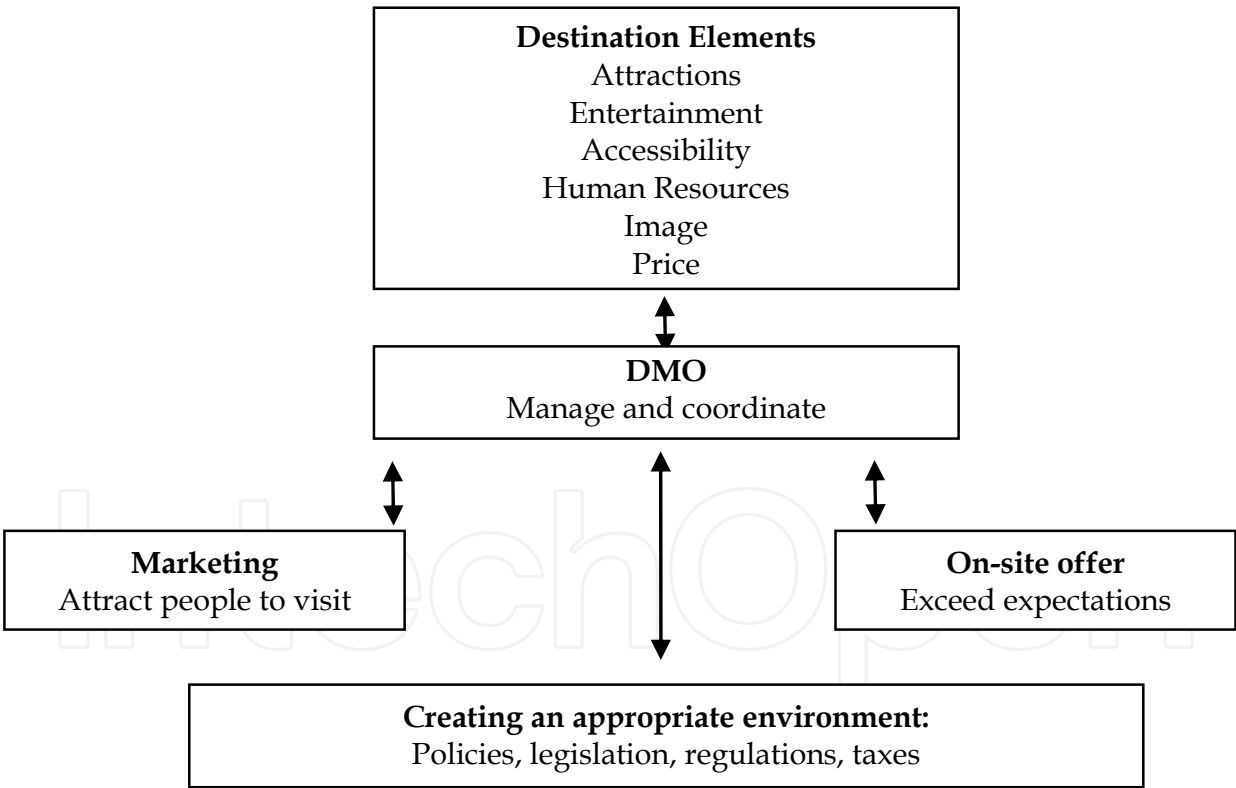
**Destination Elements**
Attractions
Entertainment
Accessibility
Human Resources
Image
Price

**DMO**
Manage and coordinate

**Marketing**
Attract people to visit

**On-site offer**
Exceed expectations

**Creating an appropriate environment:**
Policies, legislation, regulations, taxes

IntechOpen